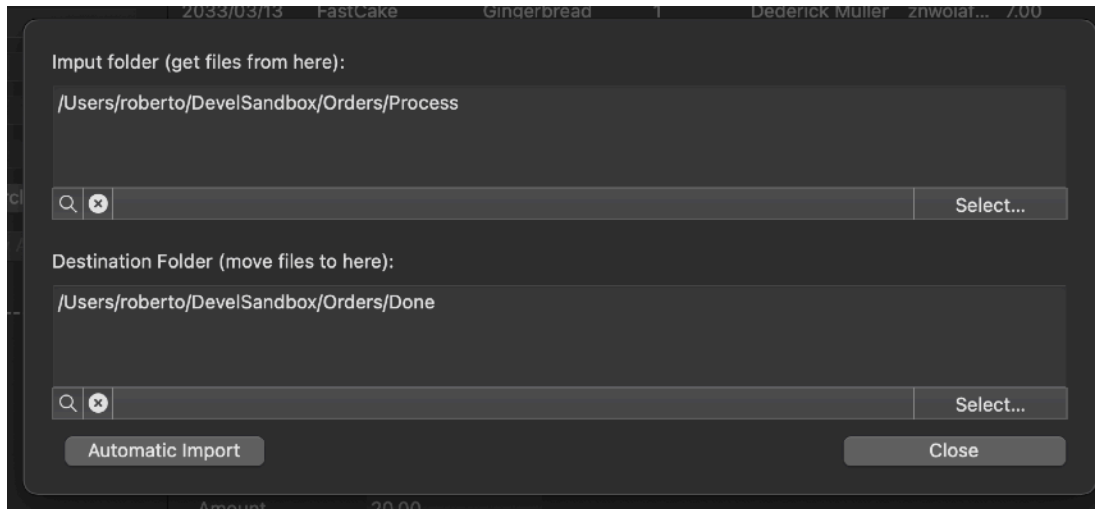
2033/03/13 FastCake Gingerbread 1 Dederick Muller znwolaf... 7.00

Imput folder (get files from here):

/Users/roberto/DevelSandbox/Orders/Process

Select...

Destination Folder (move files to here):

/Users/roberto/DevelSandbox/Orders/Done

Select...

Automatic Import

Close

Amount 20.00